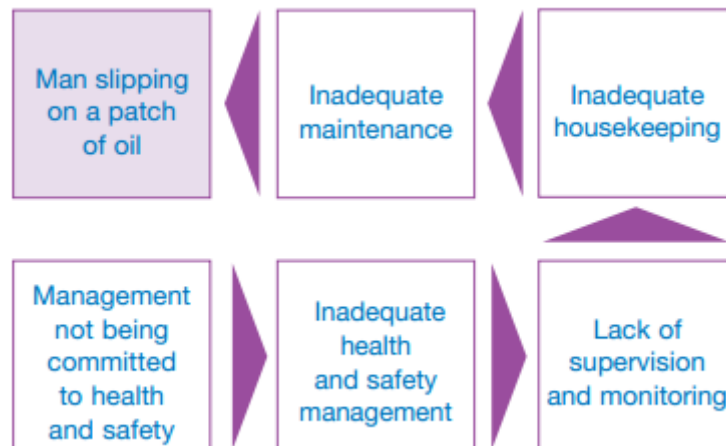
Man slipping on a patch of oil

Inadequate maintenance

Inadequate housekeeping

Management not being committed to health and safety

Inadequate health and safety management

Lack of supervision and monitoring